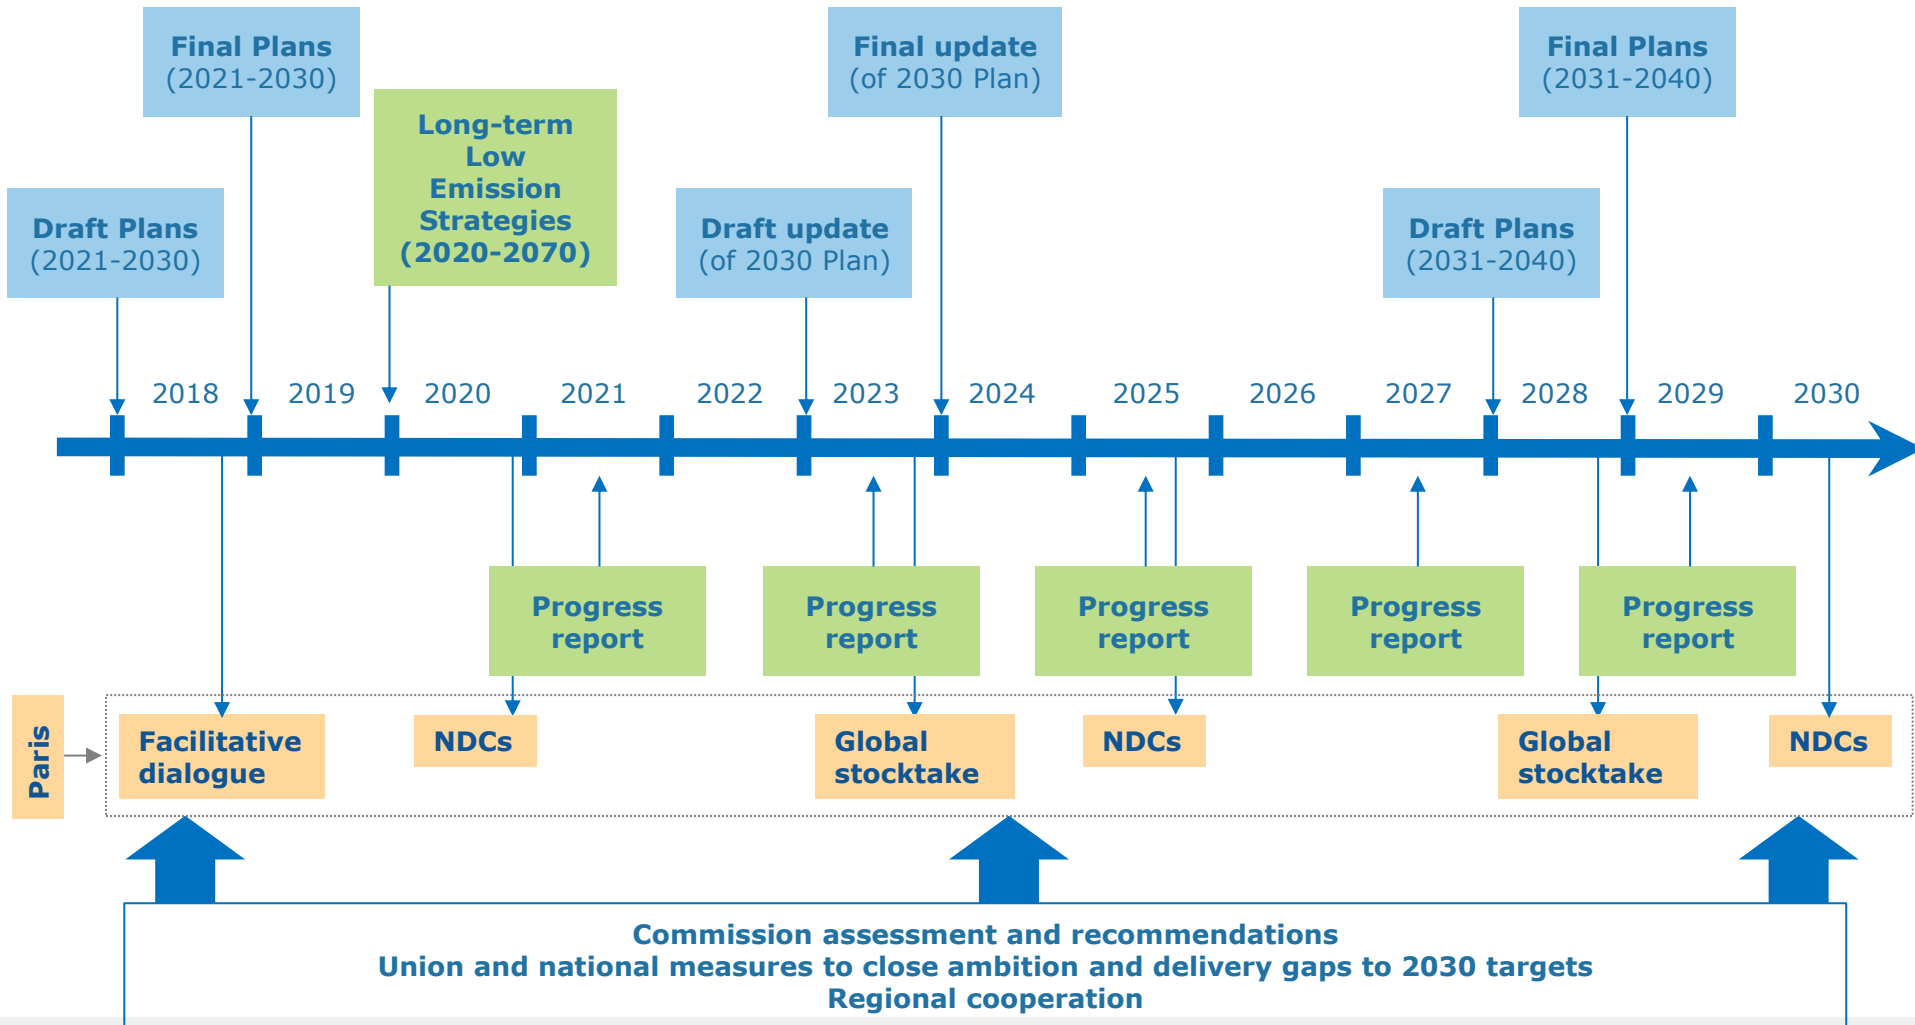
Final Plans (2021-2030)

Long-term Low Emission Strategies (2020-2070)

Final update (of 2030 Plan)

Final Plans (2031-2040)

Draft Plans (2021-2030)

Draft update (of 2030 Plan)

Draft Plans (2031-2040)

2018 2019 2020 2021 2022 2023 2024 2025 2026 2027 2028 2029 2030

Progress report

Progress report

Progress report

Progress report

Progress report

Paris

Facilitative dialogue

NDCs

Global stocktake

NDCs

Global stocktake

NDCs

Commission assessment and recommendations
Union and national measures to close ambition and delivery gaps to 2030 targets
Regional cooperation